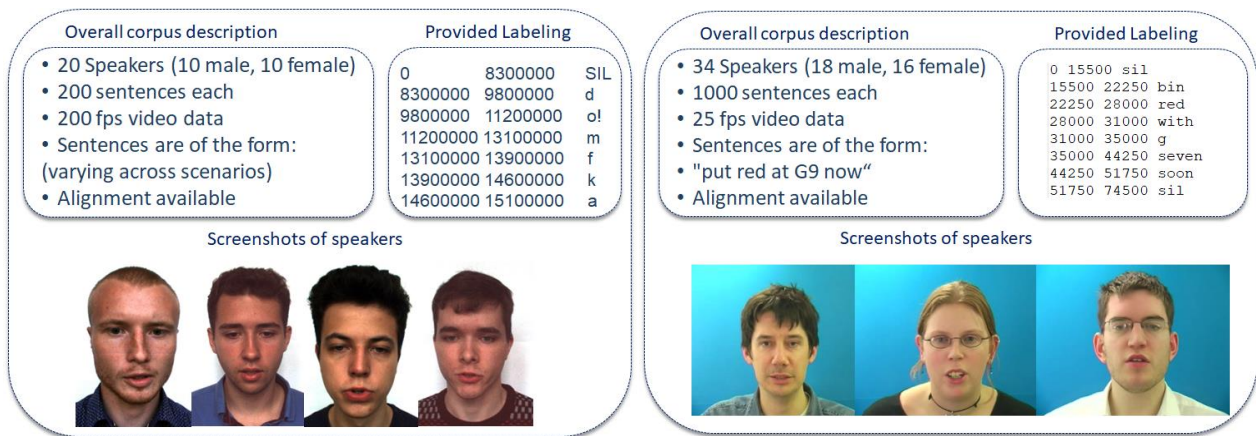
Overall corpus description

• 20 Speakers (10 male, 10 female)
• 200 sentences each
• 200 fps video data
• Sentences are of the form: (varying across scenarios)
• Alignment available

Provided Labeling

| | | |
|---|---|---|
| 0 | 8300000 | SIL |
| 8300000 | 9800000 | d |
| 9800000 | 11200000 | o! |
| 11200000 | 13100000 | m |
| 13100000 | 13900000 | f |
| 13900000 | 14600000 | k |
| 14600000 | 15100000 | a |

Screenshots of speakers

Overall corpus description

• 34 Speakers (18 male, 16 female)
• 1000 sentences each
• 25 fps video data
• Sentences are of the form:
• "put red at G9 now“
• Alignment available

Provided Labeling

| | | |
|---|---|---|
| 0 | 15500 | sil |
| 15500 | 22250 | bin |
| 22250 | 28000 | red |
| 28000 | 31000 | with |
| 31000 | 35000 | g |
| 35000 | 44250 | seven |
| 44250 | 51750 | soon |
| 51750 | 74500 | sil |

Screenshots of speakers